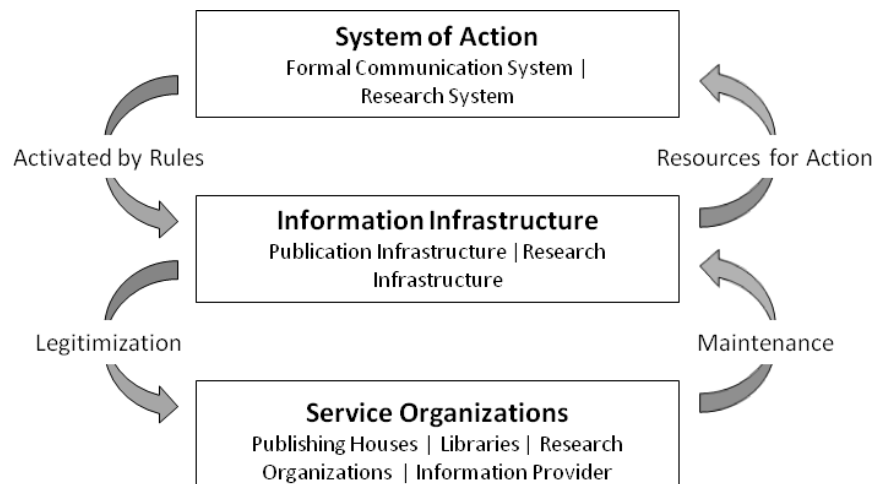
System of Action
Formal Communication System | Research System

Activated by Rules

Resources for Action

Information Infrastructure
Publication Infrastructure | Research Infrastructure

Legitimization

Maintenance

Service Organizations
Publishing Houses | Libraries | Research Organizations | Information Provider